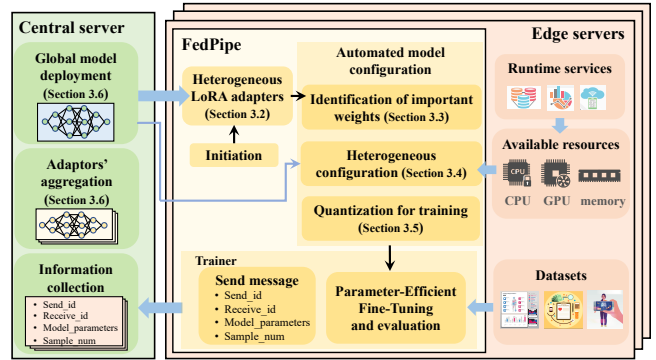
Central server

Global model deployment (Section 3.6)

Adaptors' aggregation (Section 3.6)

Information collection

- Send_id
- Receive_id
- Model_parameters
- Sample_num

FedPipe

Heterogeneous LoRA adapters (Section 3.2)

Initiation

Automated model configuration

Identification of important weights (Section 3.3)

Heterogeneous configuration (Section 3.4)

Quantization for training (Section 3.5)

Trainer

Send message

- Send_id
- Receive_id
- Model_parameters
- Sample_num

Parameter-Efficient Fine-Tuning and evaluation

Edge servers

Runtime services

Available resources

CPU

CPU GPU memory

Datasets